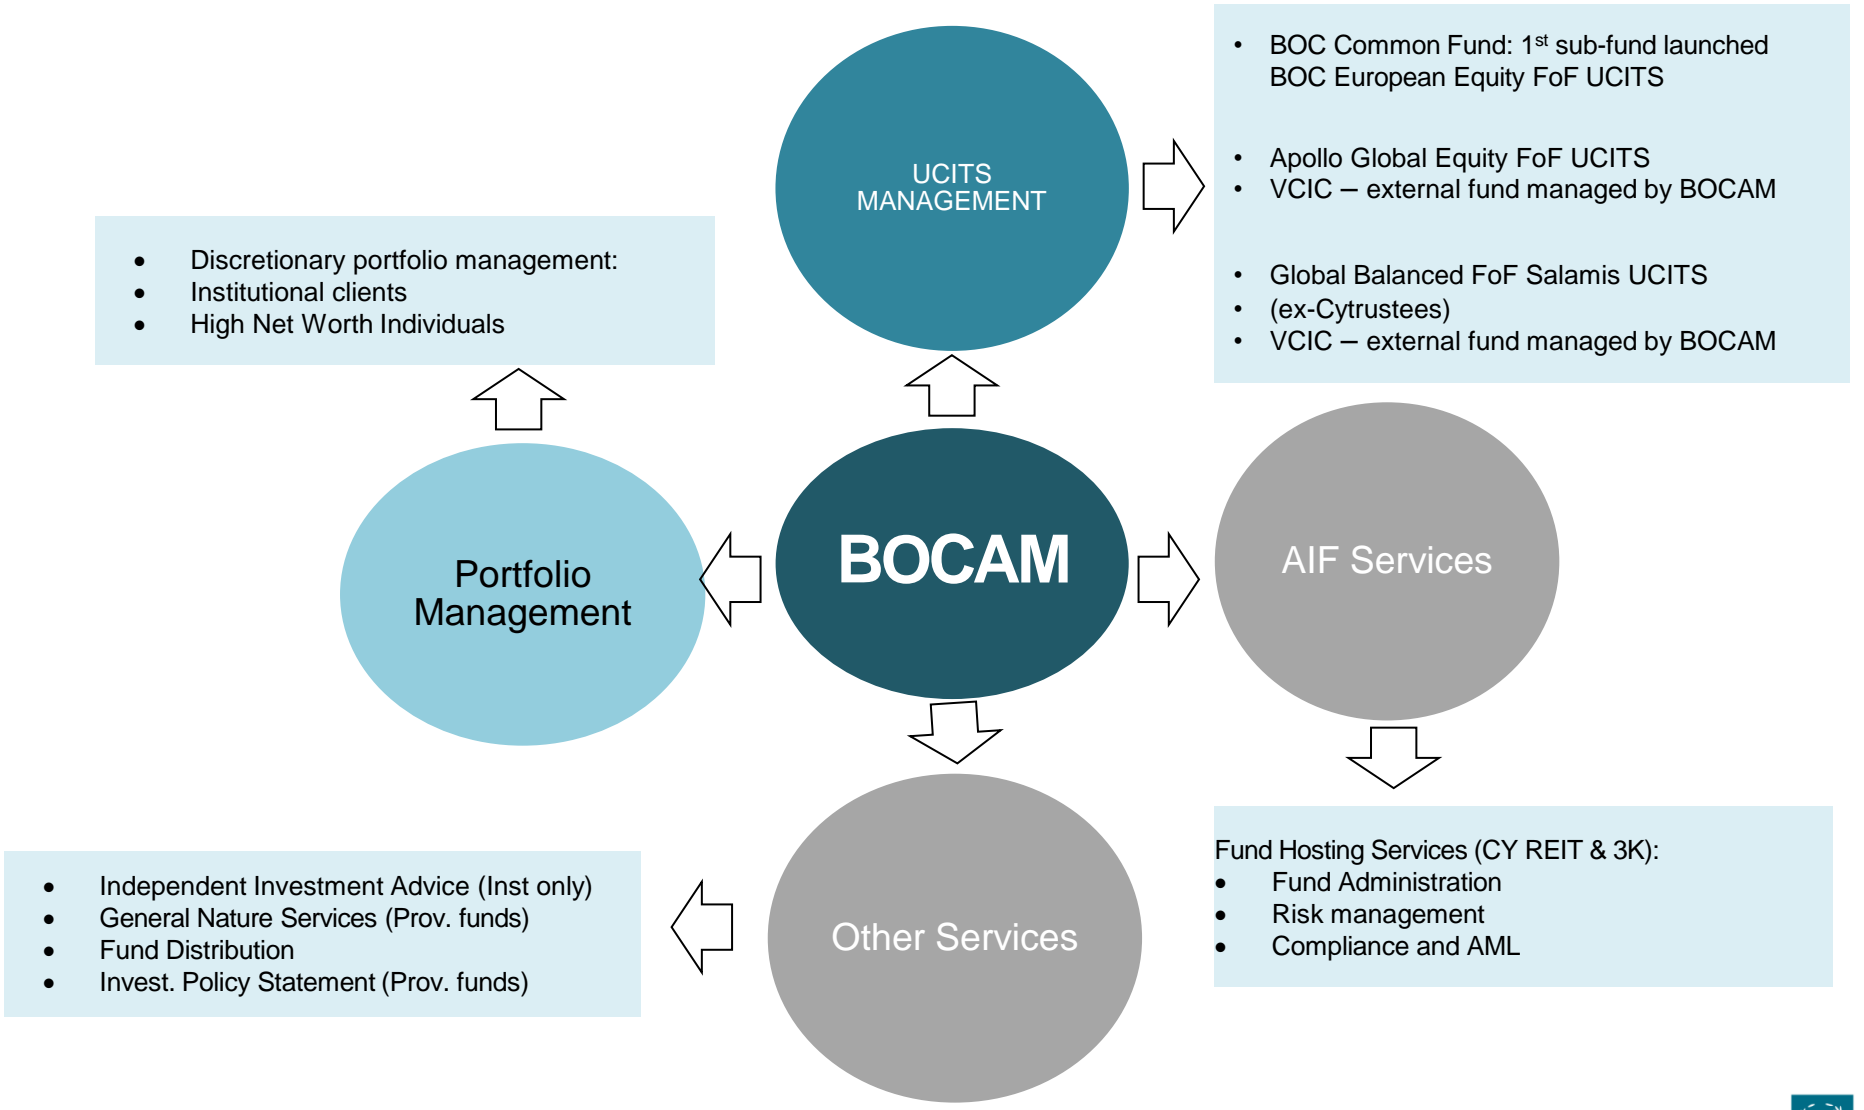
UCITS MANAGEMENT

- BOC Common Fund: 1$^{st}$ sub-fund launched BOC European Equity FoF UCITS
- Apollo Global Equity FoF UCITS
- VCIC – external fund managed by BOCAM
- Global Balanced FoF Salamis UCITS
- (ex-Cytrustees)
- VCIC – external fund managed by BOCAM

- Discretionary portfolio management:
- Institutional clients
- High Net Worth Individuals

Portfolio Management

BOCAM

AIF Services

Other Services

Fund Hosting Services (CY REIT & 3K):
- Fund Administration
- Risk management
- Compliance and AML

- Independent Investment Advice (Inst only)
- General Nature Services (Prov. funds)
- Fund Distribution
- Invest. Policy Statement (Prov. funds)